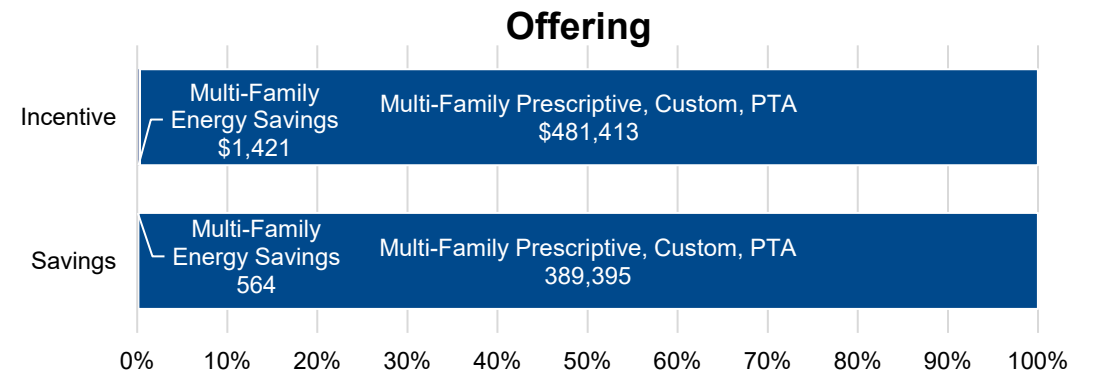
Offering

Incentive

Multi-Family Energy Savings $1,421

Multi-Family Prescriptive, Custom, PTA $481,413

Savings

Multi-Family Energy Savings 564

Multi-Family Prescriptive, Custom, PTA 389,395

0% 10% 20% 30% 40% 50% 60% 70% 80% 90% 100%